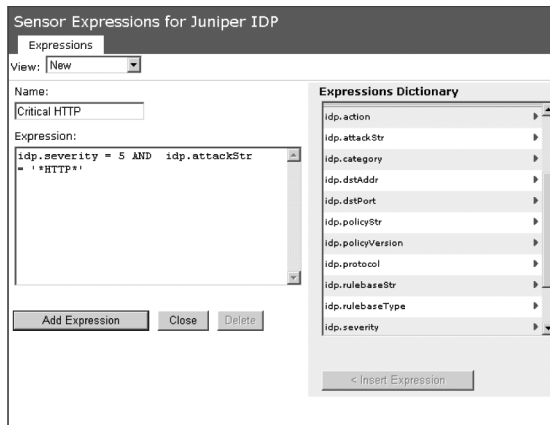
Sensor Expressions for Juniper IDP

Expressions

View: New

Name:

Critical HTTP

Expression:

idp.severity = 5 AND idp.attackStr = '*HTTP*'

Add Expression

Close

Delete

Expressions Dictionary

idp.action

idp.attackStr

idp.category

idp.dstAddr

idp.dstPort

idp.policyStr

idp.policyVersion

idp.protocol

idp.rulebaseStr

idp.rulebaseType

idp.severity

< Insert Expression